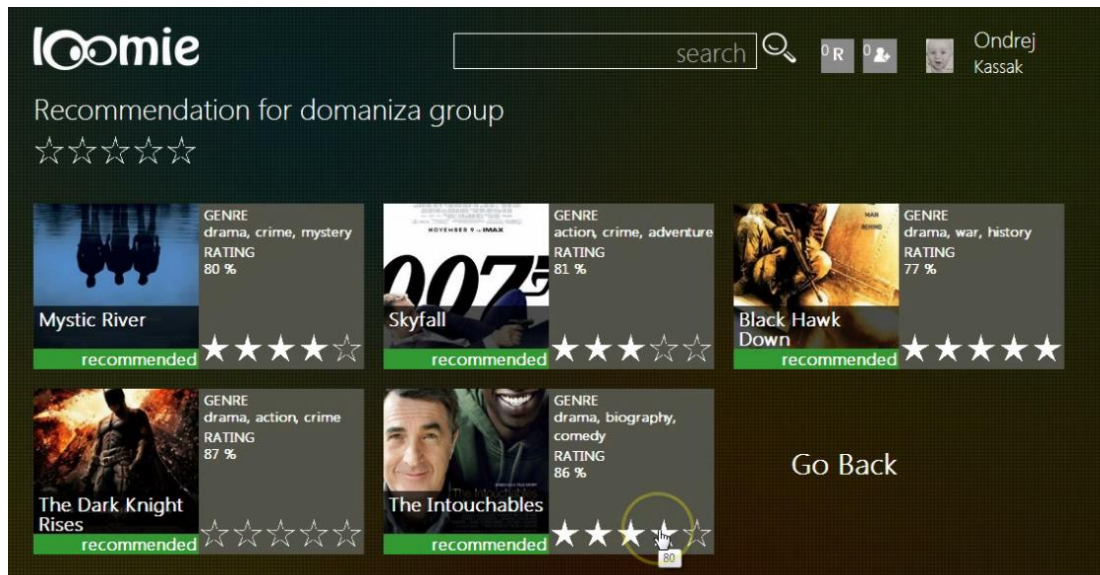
loomie

search

0 R 0

Ondrej
Kassak

Recommendation for domaniza group

☆☆☆☆☆

Mystic River
recommended
GENRE
drama, crime, mystery
RATING
80 %
★★★★☆

NOVEMBER 9 IMAX
007
Skyfall
recommended
GENRE
action, crime, adventure
RATING
81 %
★★★☆☆

Black Hawk Down
recommended
GENRE
drama, war, history
RATING
77 %
★★★★★

The Dark Knight Rises
recommended
GENRE
drama, action, crime
RATING
87 %
☆☆☆☆☆

The Intouchables
recommended
GENRE
drama, biography, comedy
RATING
86 %
★★★★☆
80

Go Back